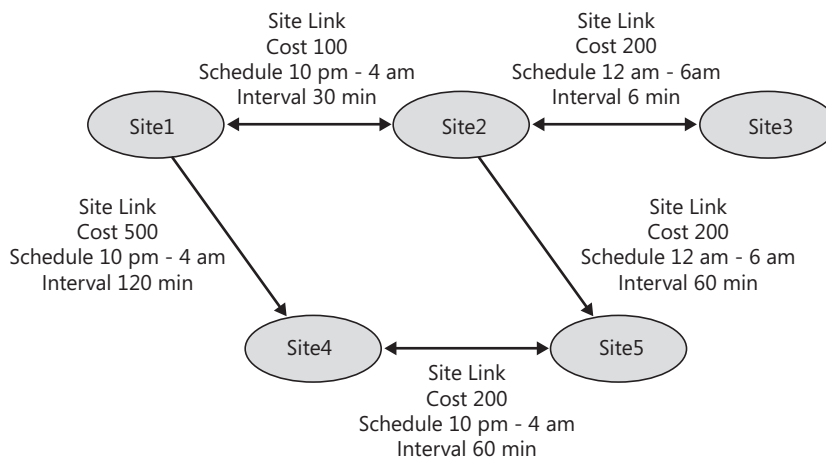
Site Link
Cost 100
Schedule 10 pm - 4 am
Interval 30 min

Site Link
Cost 200
Schedule 12 am - 6am
Interval 6 min

Site1

Site2

Site3

Site Link
Cost 500
Schedule 10 pm - 4 am
Interval 120 min

Site Link
Cost 200
Schedule 12 am - 6 am
Interval 60 min

Site4

Site5

Site Link
Cost 200
Schedule 10 pm - 4 am
Interval 60 min